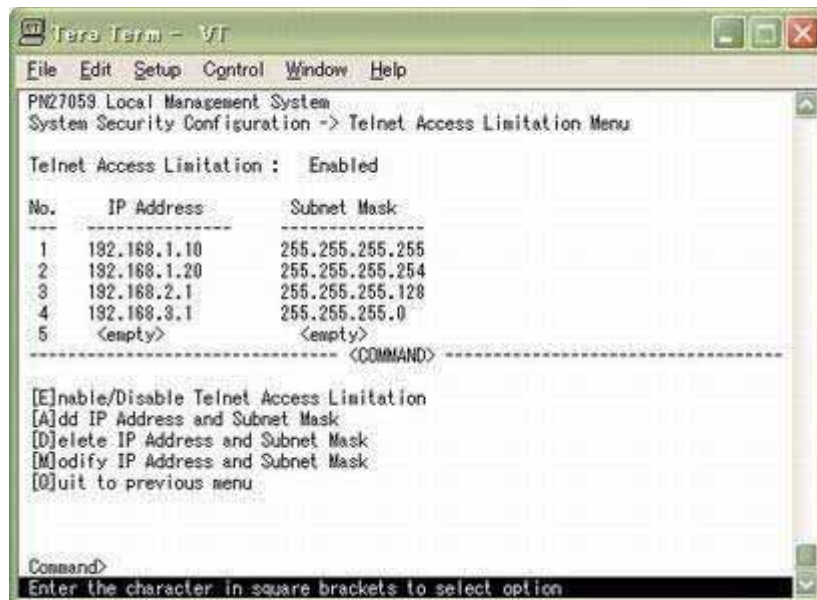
Tera Term - VT

File Edit Setup Control Window Help

PN27059 Local Management System
System Security Configuration -> Telnet Access Limitation Menu

Telnet Access Limitation : Enabled

| No. | IP Address | Subnet Mask |
|---|---|---|
| 1 | 192.168.1.10 | 255.255.255.255 |
| 2 | 192.168.1.20 | 255.255.255.254 |
| 3 | 192.168.2.1 | 255.255.255.128 |
| 4 | 192.168.3.1 | 255.255.255.0 |
| 5 | <empty> | <empty> |

<COMMAND>

[E]nable/Disable Telnet Access Limitation
[A]dd IP Address and Subnet Mask
[D]elete IP Address and Subnet Mask
[M]odify IP Address and Subnet Mask
[Q]uit to previous menu

Command>
Enter the character in square brackets to select option